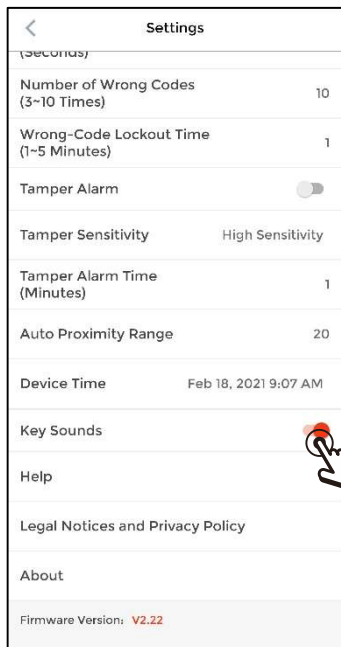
<

Settings

(Seconds)

Number of Wrong Codes (3~10 Times) 10

Wrong-Code Lockout Time (1~5 Minutes) 1

Tamper Alarm

Tamper Sensitivity High Sensitivity

Tamper Alarm Time (Minutes) 1

Auto Proximity Range 20

Device Time Feb 18, 2021 9:07 AM

Key Sounds

Help

Legal Notices and Privacy Policy

About

Firmware Version: V2.22